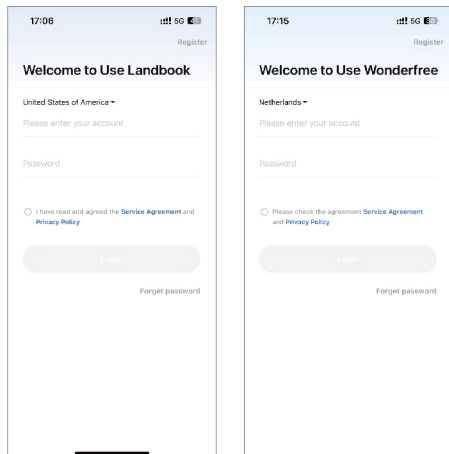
17:06

5G

Register

Welcome to Use Landbook

United States of America

Please enter your account

Password

I have read and agreed the Service Agreement and Privacy Policy

Login

Forget password

17:15

5G

Register

Welcome to Use Wonderfree

Netherlands

Please enter your account

Password

Please check the agreement Service Agreement and Privacy Policy

Login

Forget password